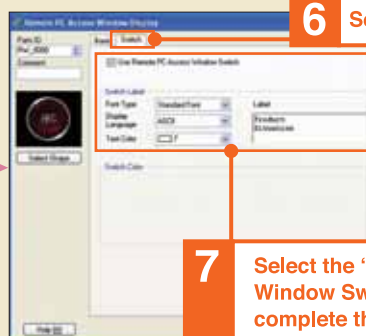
Remote PC Access Window Display

Parts ID
PW_0000

Comment

Select Shape

Basic

Switch

Use Remote PC Access Window Switch

Switch Label

Font Type

Standard Font

Display Language

ASCII

Text Color

7

Label

Switch Color

Help (H)

6

Se

7

Select the '
Window Sw
complete th